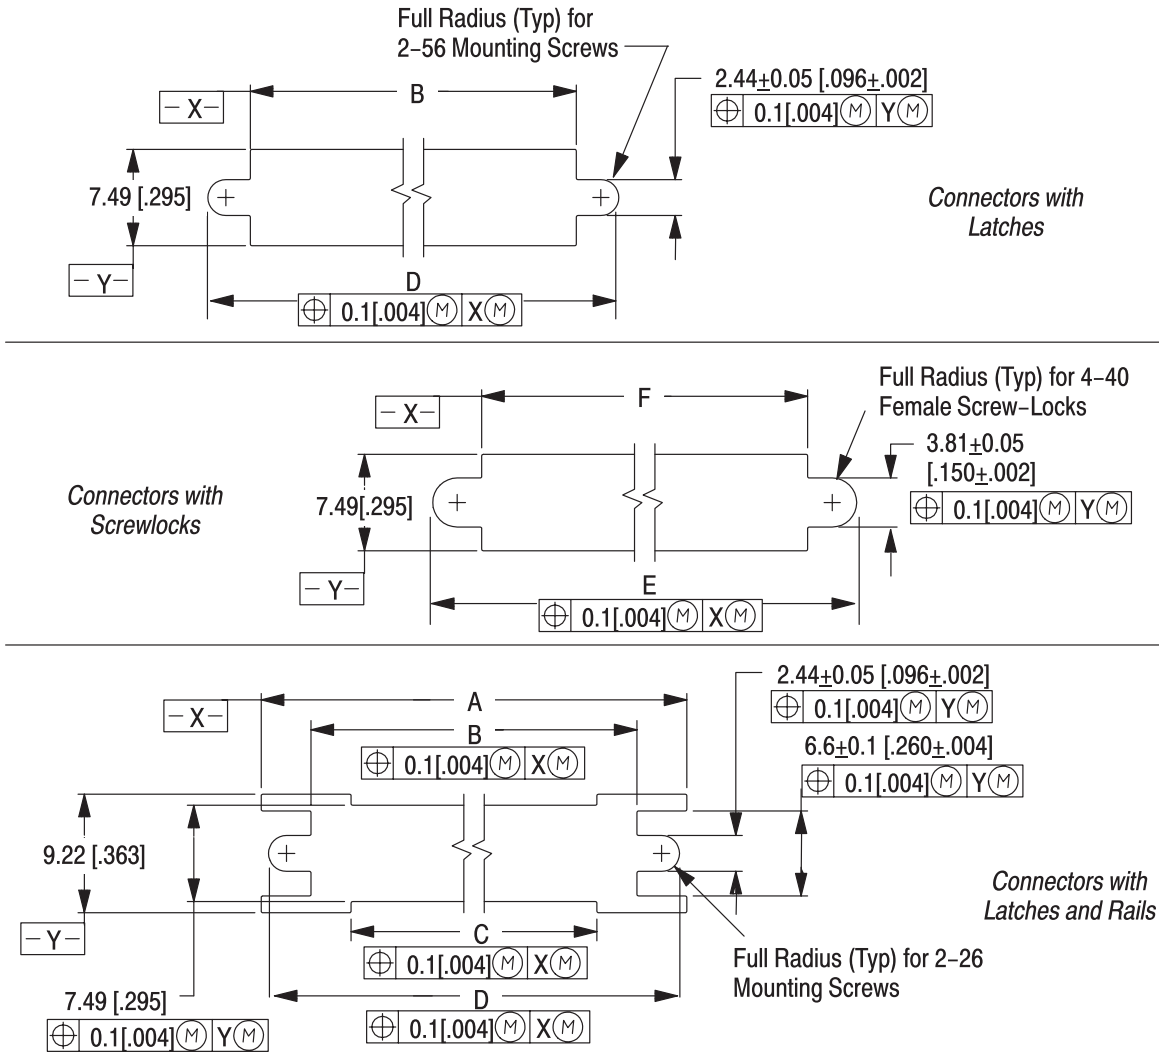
Full Radius (Typ) for 2-56 Mounting Screws

$-X-$

B

2.44$\pm$0.05 [.096$\pm$.002]

| $\oplus$ | 0.1[.004]Ⓜ | YⓂ |
|---|---|---|

7.49 [.295]

Connectors with Latches

$-Y-$

D

| $\oplus$ | 0.1[.004]Ⓜ | XⓂ |
|---|---|---|

$-X-$

F

Full Radius (Typ) for 4-40 Female Screw-Locks

3.81$\pm$0.05 [.150$\pm$.002]

Connectors with Screwlocks

7.49[.295]

| $\oplus$ | 0.1[.004]Ⓜ | YⓂ |
|---|---|---|

$-Y-$

E

| $\oplus$ | 0.1[.004]Ⓜ | XⓂ |
|---|---|---|

A

2.44$\pm$0.05 [.096$\pm$.002]

| $\oplus$ | 0.1[.004]Ⓜ | YⓂ |
|---|---|---|

$-X-$

B

| $\oplus$ | 0.1[.004]Ⓜ | XⓂ |
|---|---|---|

6.6$\pm$0.1 [.260$\pm$.004]

| $\oplus$ | 0.1[.004]Ⓜ | YⓂ |
|---|---|---|

9.22 [.363]

Connectors with Latches and Rails

$-Y-$

C

| $\oplus$ | 0.1[.004]Ⓜ | XⓂ |
|---|---|---|

Full Radius (Typ) for 2-26 Mounting Screws

7.49 [.295]

D

| $\oplus$ | 0.1[.004]Ⓜ | YⓂ |
|---|---|---|

| $\oplus$ | 0.1[.004]Ⓜ | XⓂ |
|---|---|---|